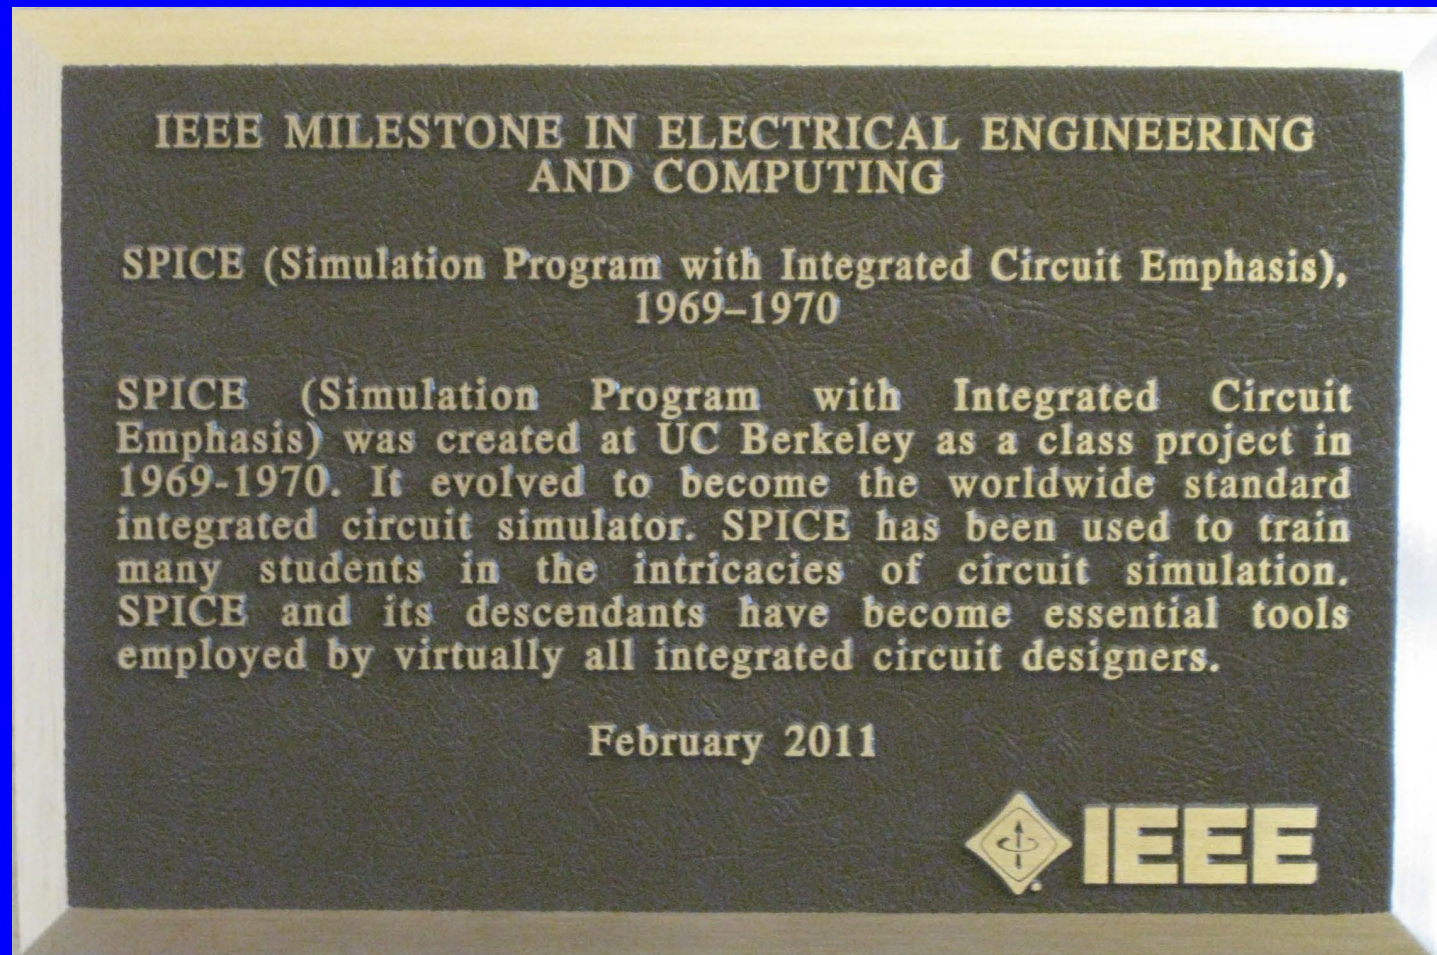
IEEE MILESTONE IN ELECTRICAL ENGINEERING AND COMPUTING

SPICE (Simulation Program with Integrated Circuit Emphasis), 1969–1970

SPICE (Simulation Program with Integrated Circuit Emphasis) was created at UC Berkeley as a class project in 1969-1970. It evolved to become the worldwide standard integrated circuit simulator. SPICE has been used to train many students in the intricacies of circuit simulation. SPICE and its descendants have become essential tools employed by virtually all integrated circuit designers.

February 2011

IEEE